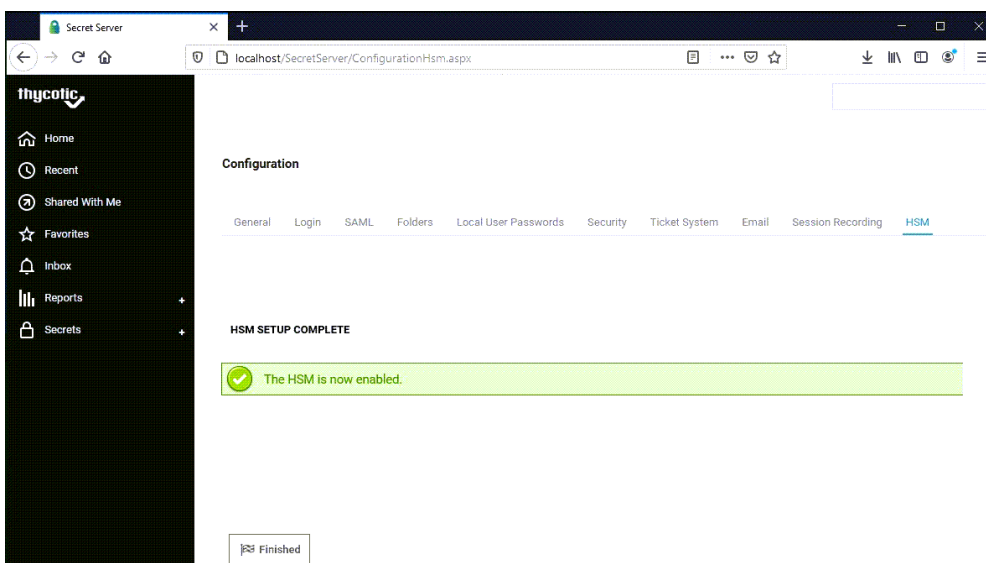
Secret Server

localhost/SecretServer/ConfigurationHsm.aspx

thycotic

Home
Recent
Shared With Me
Favorites
Inbox
Reports
Secrets

Configuration

General Login SAML Folders Local User Passwords Security Ticket System Email Session Recording HSM

HSM SETUP COMPLETE

The HSM is now enabled.

Finished